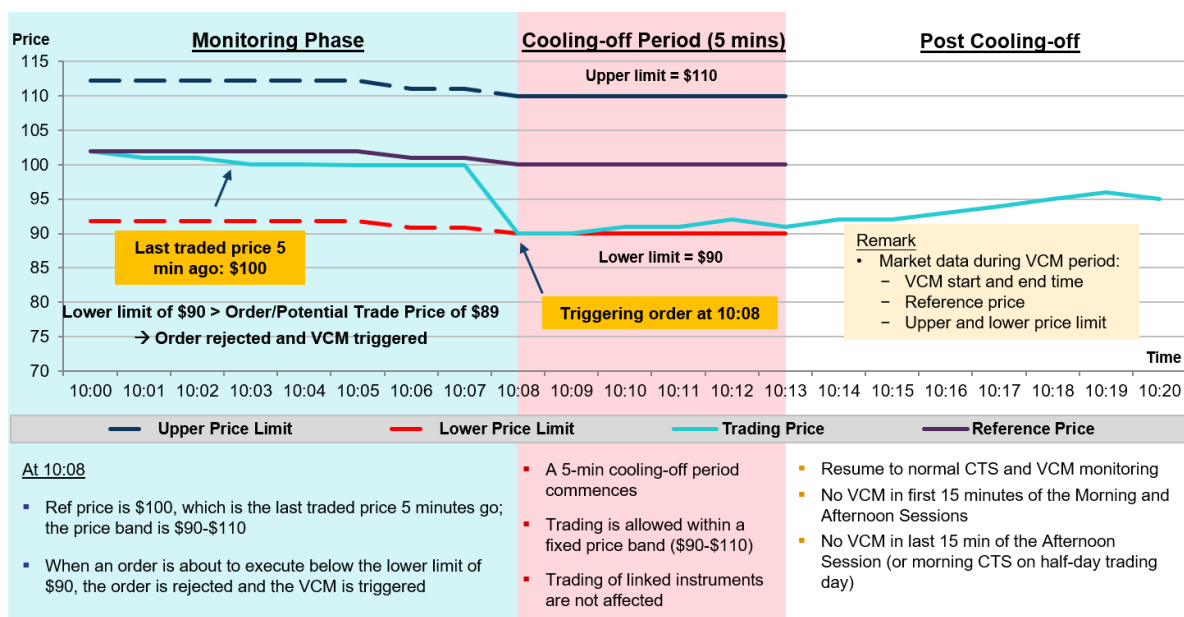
Price

Monitoring Phase

Cooling-off Period (5 mins)

Post Cooling-off

115
110
105
100
95
90
85
80
75
70

Upper limit = $110

Lower limit = $90

Last traded price 5 min ago: $100

Lower limit of $90 > Order/Potential Trade Price of $89
→ Order rejected and VCM triggered

Triggering order at 10:08

Remark
• Market data during VCM period:
− VCM start and end time
− Reference price
− Upper and lower price limit

Time

10:00 10:01 10:02 10:03 10:04 10:05 10:06 10:07 10:08 10:09 10:10 10:11 10:12 10:13 10:14 10:15 10:16 10:17 10:18 10:19 10:20

Upper Price Limit
Lower Price Limit
Trading Price
Reference Price

At 10:08

▪ Ref price is $100, which is the last traded price 5 minutes go; the price band is $90-$110

▪ When an order is about to execute below the lower limit of $90, the order is rejected and the VCM is triggered

▪ A 5-min cooling-off period commences

▪ Trading is allowed within a fixed price band ($90-$110)

▪ Trading of linked instruments are not affected

▪ Resume to normal CTS and VCM monitoring

▪ No VCM in first 15 minutes of the Morning and Afternoon Sessions

▪ No VCM in last 15 min of the Afternoon Session (or morning CTS on half-day trading day)